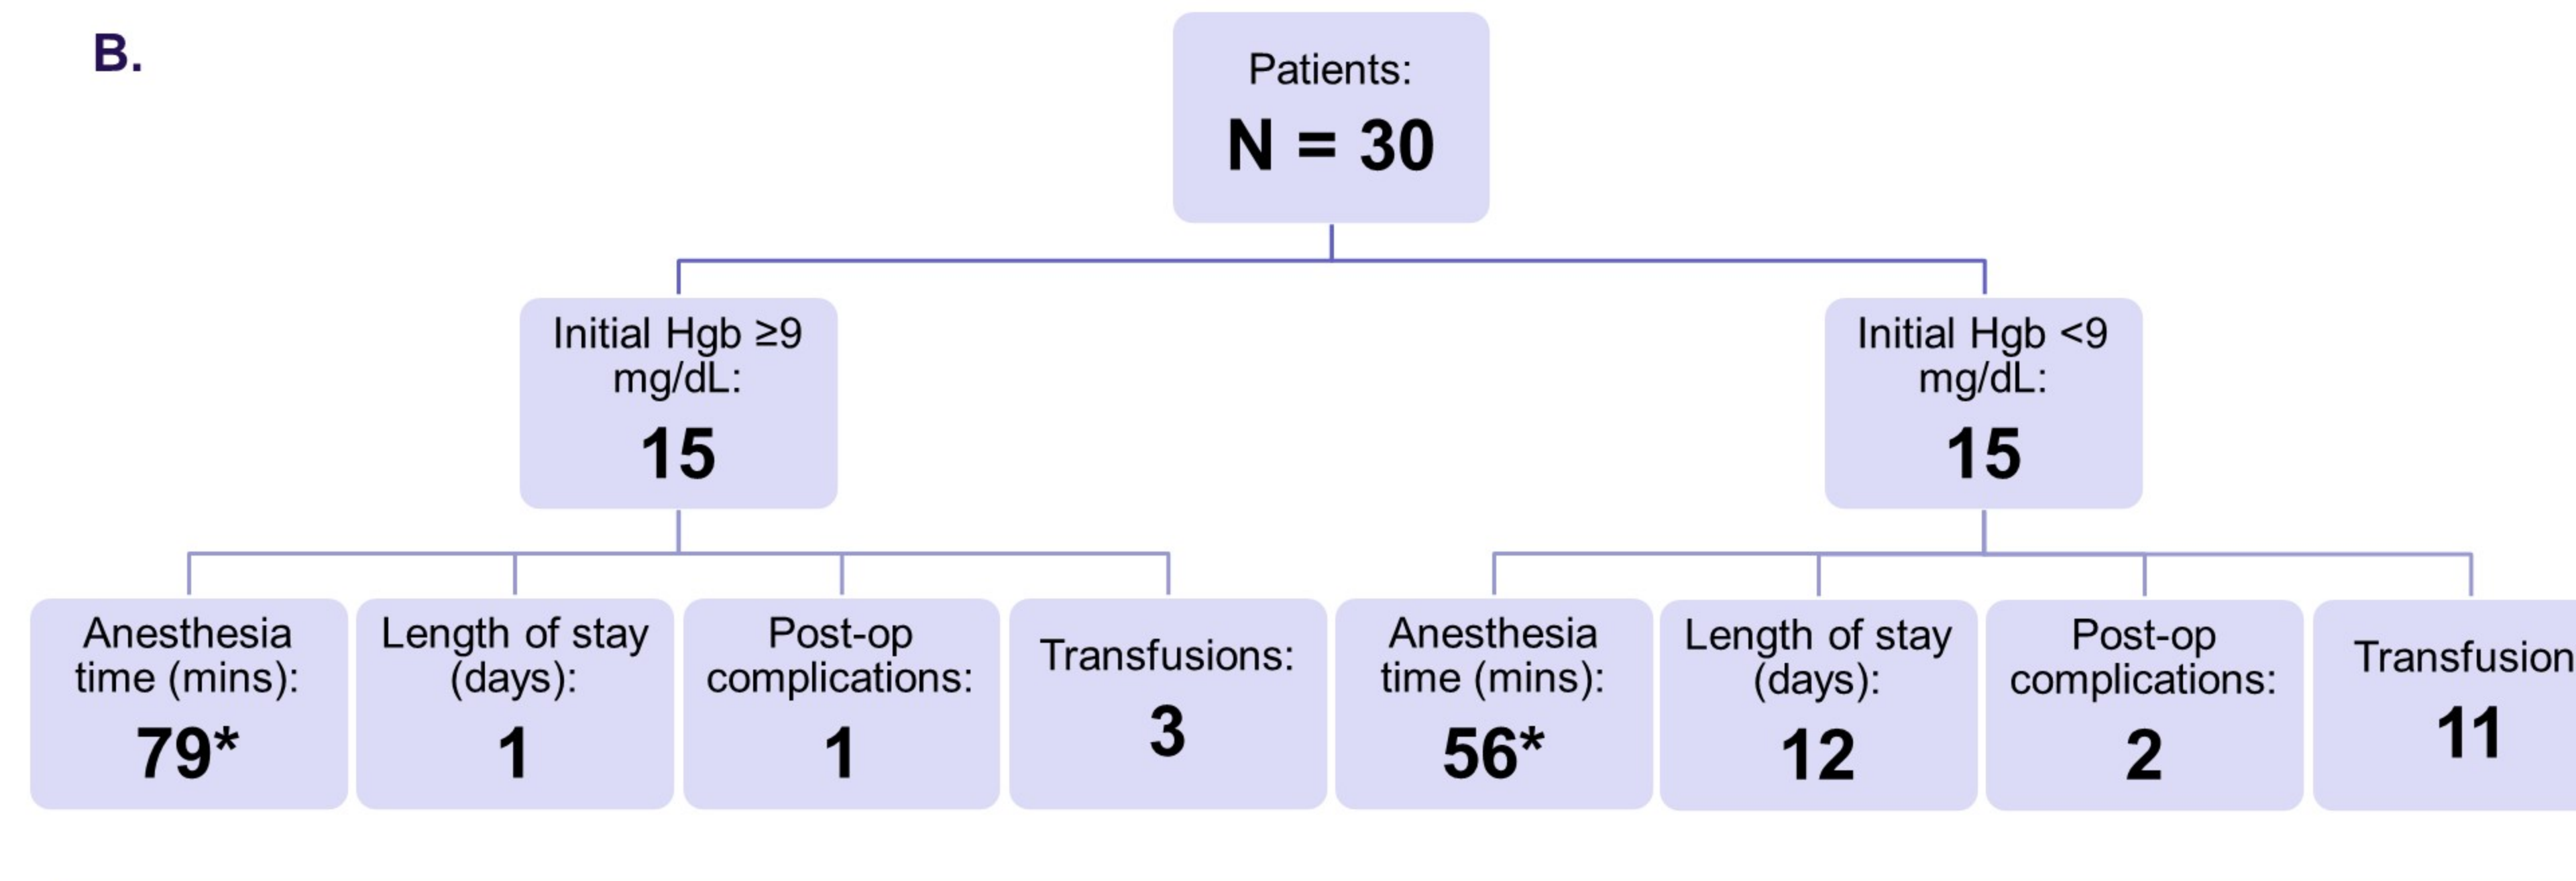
B.

Patients:
N = 30

Initial Hgb ≥9 mg/dL:
15

Initial Hgb <9 mg/dL:
15

Anesthesia time (mins):
79*

Length of stay (days):
1

Post-op complications:
1

Transfusions:
3

Anesthesia time (mins):
56*

Length of stay (days):
12

Post-op complications:
2

Transfusion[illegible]
11